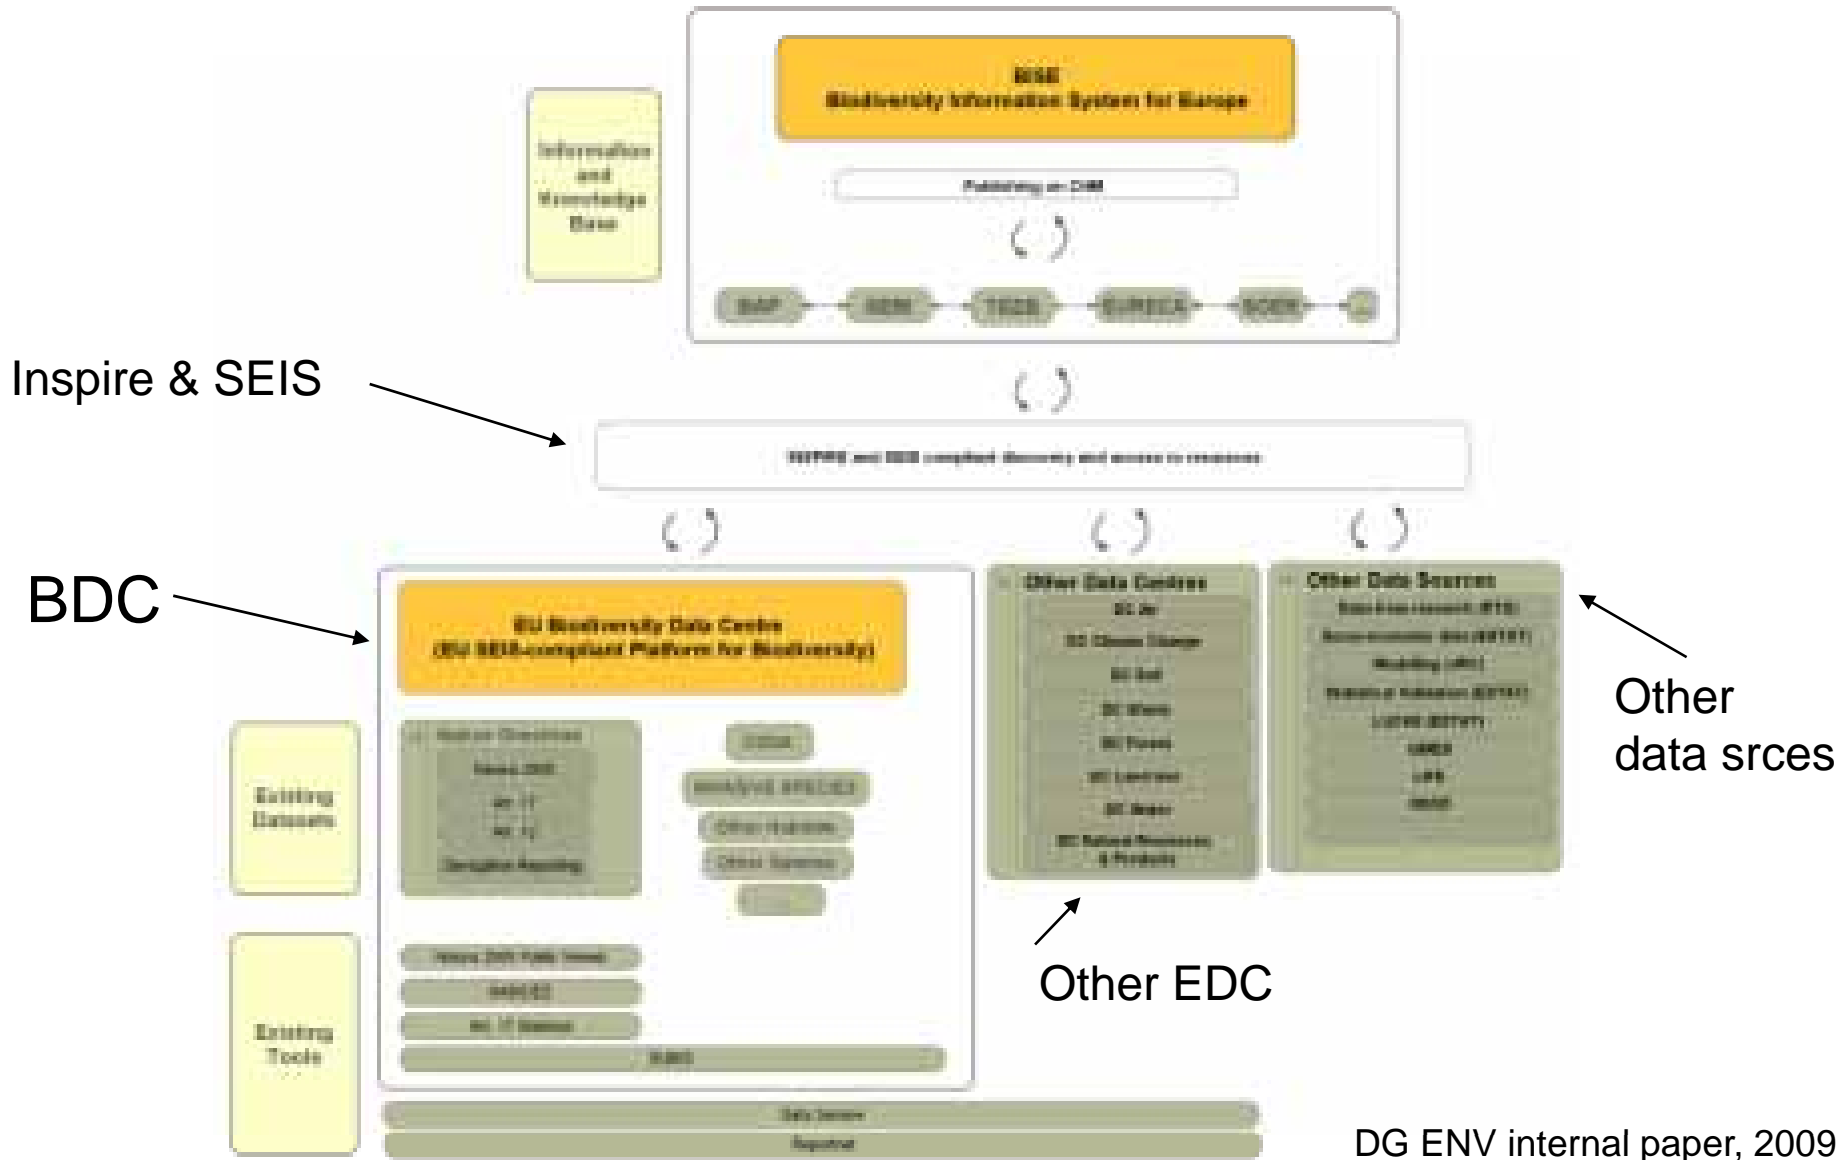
BISE
Biodiversity Information System for Europe

Information and Knowledge Base

Publishing on CMS

BAP

NEM

TEEB

EUROCS

SOER

Inspire & SEIS

INSPIRE and SEIS compliant discovery and access to resources

BDC

EU Biodiversity Data Centre
(EU SEIS-compliant Platform for Biodiversity)

Existing Datasets

Nature Directives

Natura 2000

Art. 17

Art. 12

Derogation Reporting

CDDA

INVASIVE SPECIES

Other Habitats

Other Species

Existing Tools

Natura 2000 Public Viewer

HABIDES

Art. 17 Statistics

EUNIS

Data Service

Reportnet

Other Data Centres

DC Air

DC Climate Change

DC Soil

DC Waste

DC Forest

DC Land use

DC Water

DC Natural Resources & Products

Other Data Sources

Data from research (FP)

Socio-economic data (ESTAT)

Modelling (JRC)

Statistical Indicators (ESTAT)

LUCAS (ESTAT)

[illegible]

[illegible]

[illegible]

Other data srces

Other EDC

DG ENV internal paper, 2009